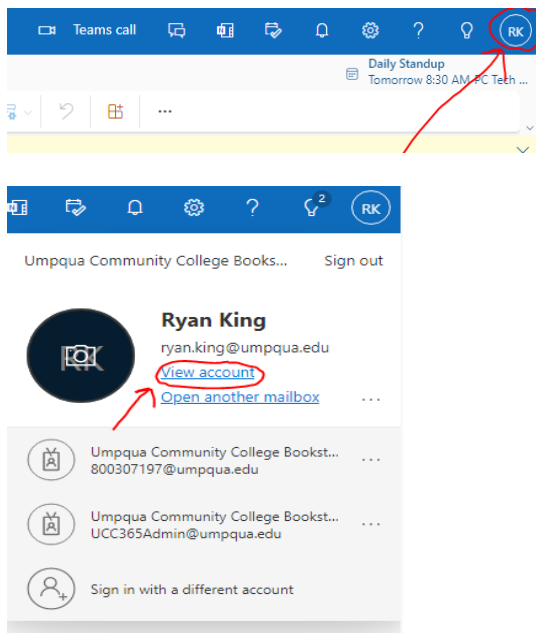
Teams call

?

RK

Daily Standup
Tomorrow 8:30 AM PC Tech ...

...

?

2

RK

Umpqua Community College Books...

Sign out

RK

Ryan King

ryan.king@umpqua.edu

View account

Open another mailbox

...

Umpqua Community College Bookst...
800307197@umpqua.edu

...

Umpqua Community College Bookst...
UCC365Admin@umpqua.edu

...

Sign in with a different account